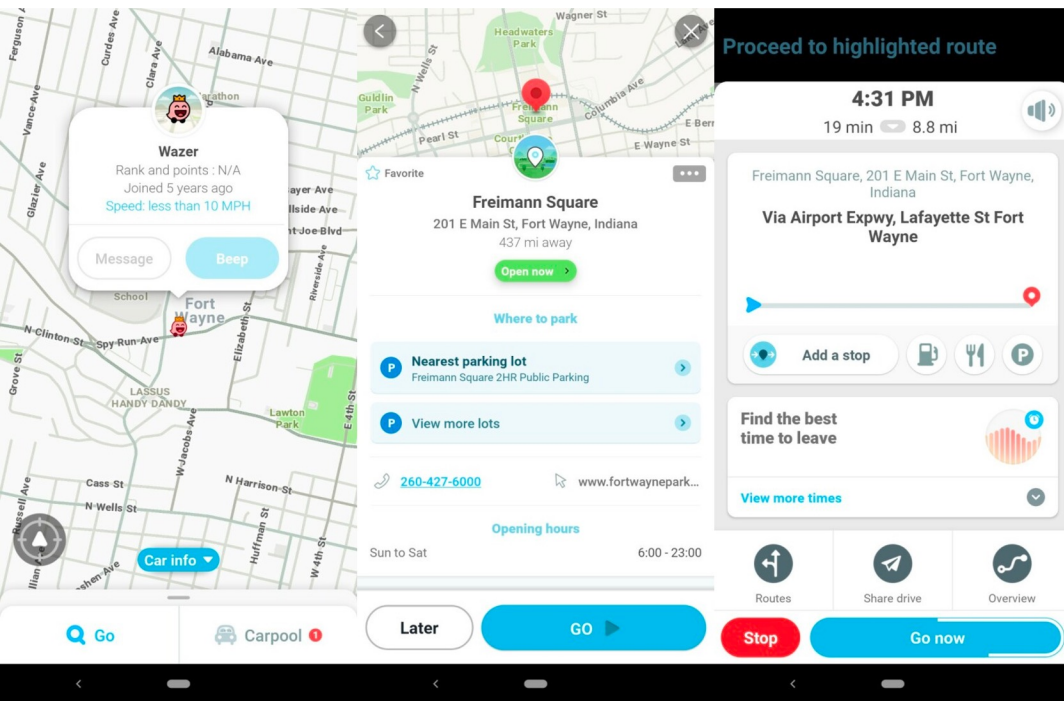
Ferguson Ave
Curdes Ave
Clara Ave
Alabama Ave
Marathon
Vance Ave
Glazier Ave
Wazer
Rank and points : N/A
Joined 5 years ago
Speed: less than 10 MPH
Mayer Ave
Hillside Ave
Saint Joe Blvd
Message
Beep
Riverside Ave
School
Fort Wayne
N Clinton St
Spy Run Ave
Elizabeth St
Grove St
LASSUS HANDY DANDY
Lawton Park
W Jacobs Ave
E 4th St
Cass St
N Harrison St
N Wells St
Russell Ave
Huffman St
W 4th St
Car info
Go
Carpool 1

Wagner St
Headwaters Park
N Wells St
Guldlin Park
Freimann Square
Columbia Ave
Pearl St
Court
E Berr
E Wayne St
Favorite
Freimann Square
201 E Main St, Fort Wayne, Indiana
437 mi away
Open now
Where to park
Nearest parking lot
Freimann Square 2HR Public Parking
View more lots
260-427-6000
www.fortwaynepark...
Opening hours
Sun to Sat
6:00 - 23:00
Later
GO

Proceed to highlighted route
4:31 PM
19 min 8.8 mi
Freimann Square, 201 E Main St, Fort Wayne, Indiana
Via Airport Expwy, Lafayette St Fort Wayne
Add a stop
Find the best time to leave
View more times
Routes
Share drive
Overview
Stop
Go now